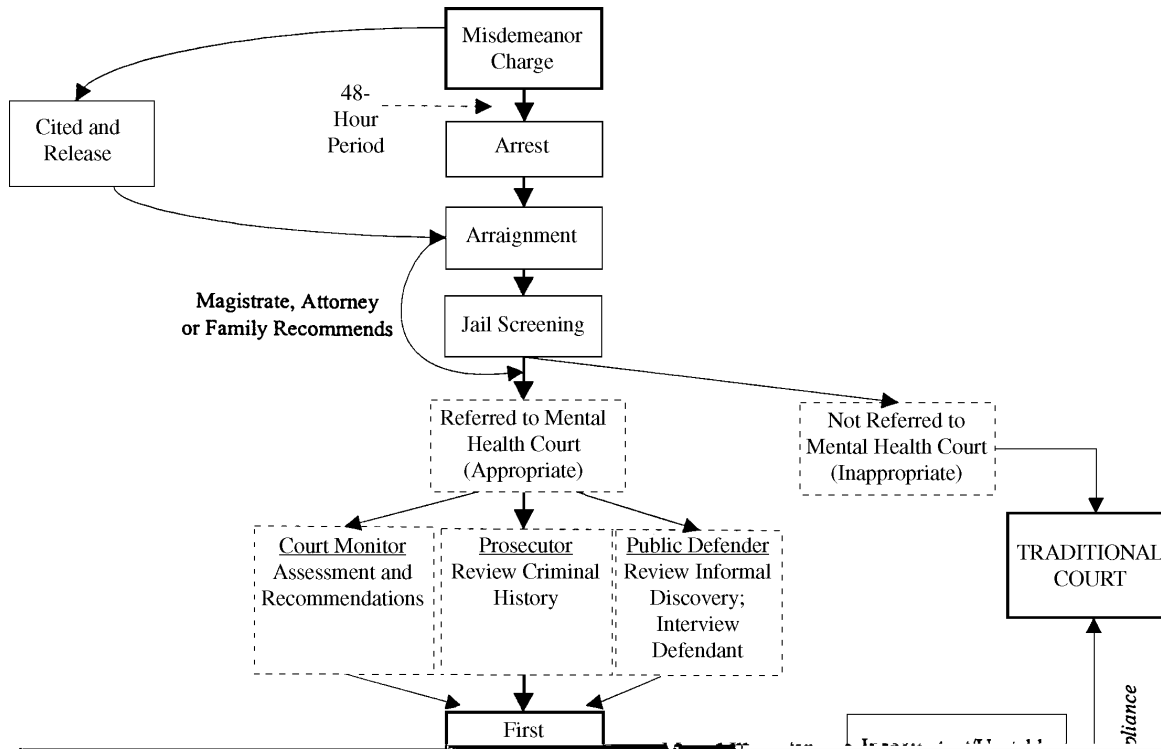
Misdemeanor Charge

Cited and Release

48-Hour Period

Arrest

Arraignment

Magistrate, Attorney or Family Recommends

Jail Screening

Referred to Mental Health Court (Appropriate)

Not Referred to Mental Health Court (Inappropriate)

Court Monitor Assessment and Recommendations

Prosecutor Review Criminal History

Public Defender Review Informal Discovery; Interview Defendant

TRADITIONAL COURT

First

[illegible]

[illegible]pliance